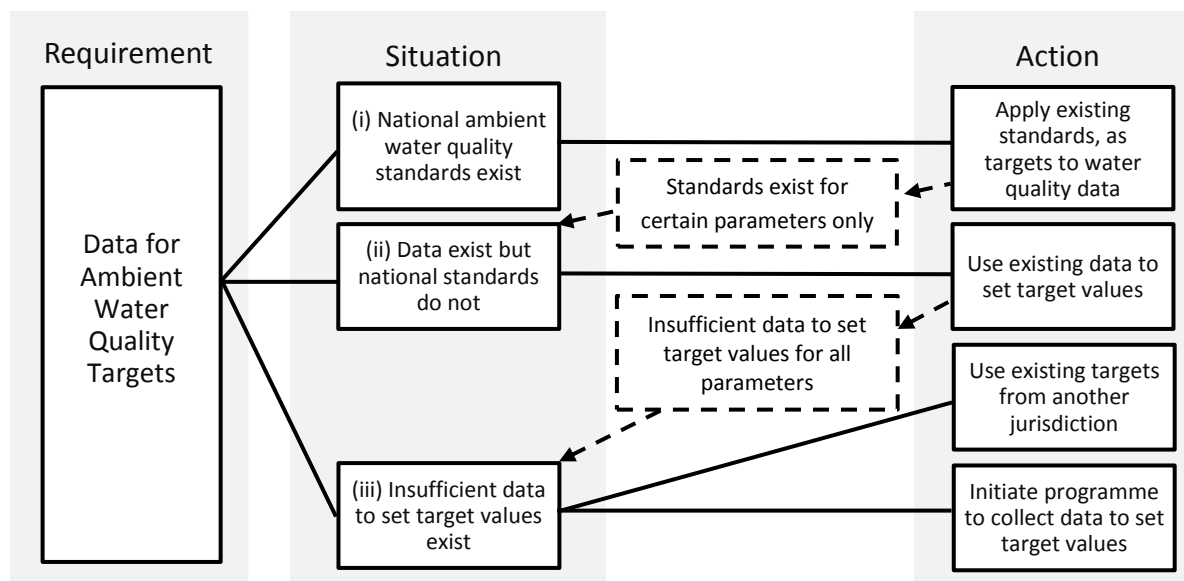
Requirement

Data for Ambient Water Quality Targets

Situation

(i) National ambient water quality standards exist

Standards exist for certain parameters only

(ii) Data exist but national standards do not

Insufficient data to set target values for all parameters

(iii) Insufficient data to set target values exist

Action

Apply existing standards, as targets to water quality data

Use existing data to set target values

Use existing targets from another jurisdiction

Initiate programme to collect data to set target values